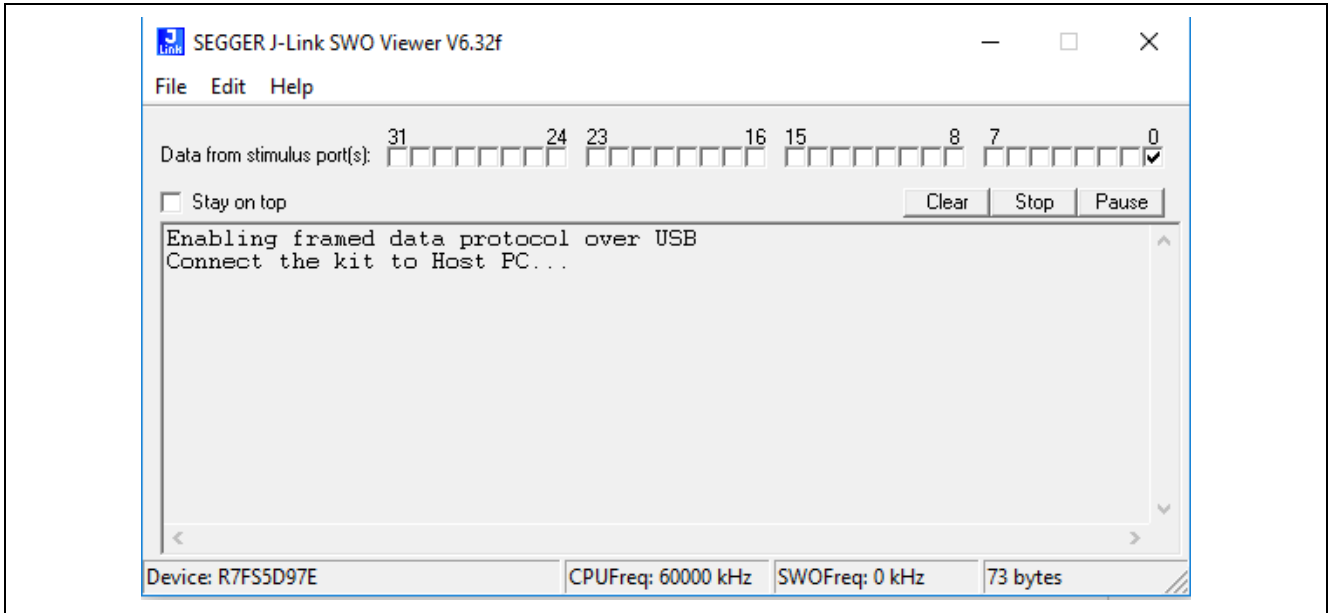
J Link SEGGER J-Link SWO Viewer V6.32f

File Edit Help

Data from stimulus port(s): 31 24 23 16 15 8 7 0

Stay on top

Clear Stop Pause

Enabling framed data protocol over USB
Connect the kit to Host PC...

Device: R7FS5D97E CPUFreq: 60000 kHz SWOFreq: 0 kHz 73 bytes